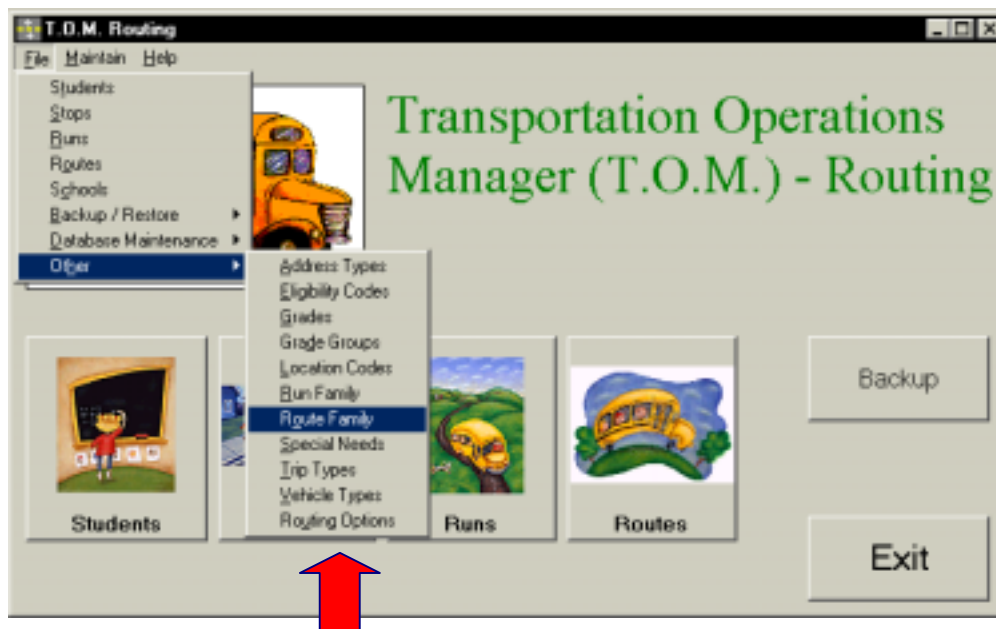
T.O.M. Routing

File Maintain Help

Students
Stops
Runs
Routes
Schools
Backup / Restore
Database Maintenance
Other

Address Types
Eligibility Codes
Grades
Grade Groups
Location Codes
Run Family
Route Family
Special Needs
Trip Types
Vehicle Types
Routing Options

Transportation Operations Manager (T.O.M.) - Routing

Backup

Students

Runs

Routes

Exit